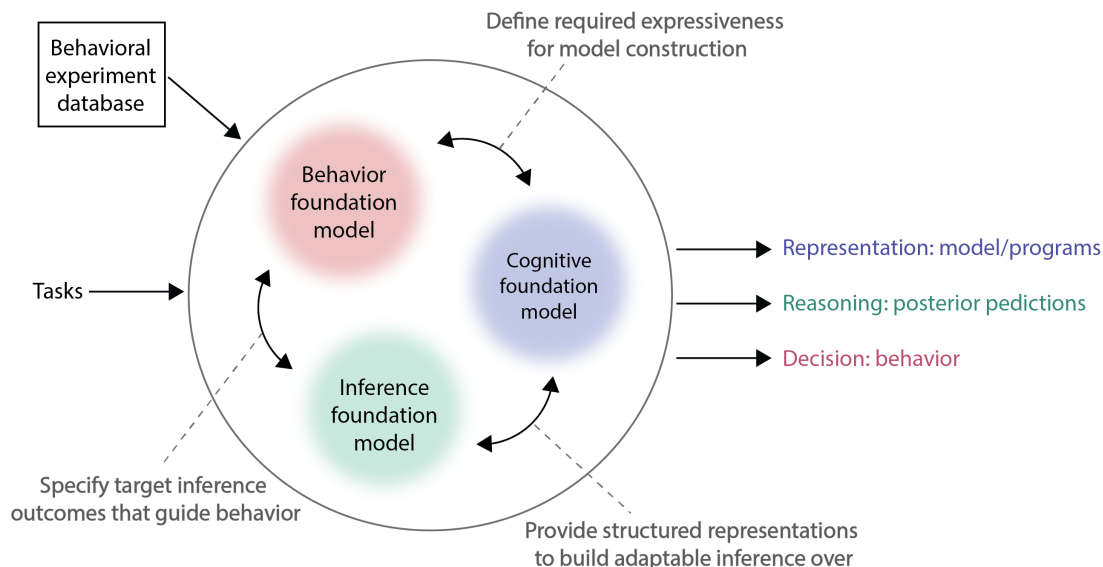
Behavioral experiment database

Define required expressiveness for model construction

Behavior foundation model

Cognitive foundation model

Inference foundation model

Tasks

Representation: model/programs

Reasoning: posterior pedictions

Decision: behavior

Specify target inference outcomes that guide behavior

Provide structured representations to build adaptable inference over